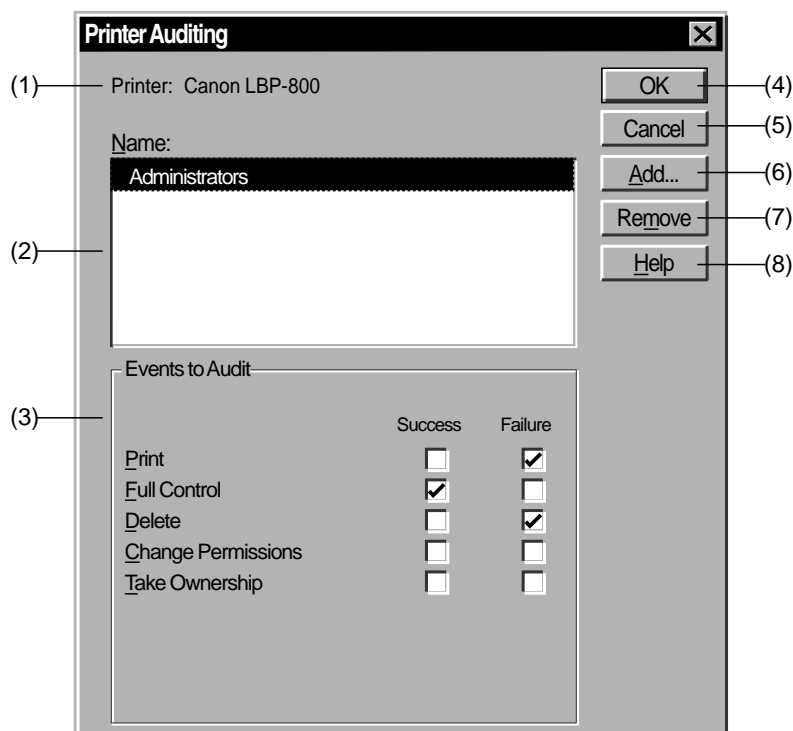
Printer Auditing

(1) Printer: Canon LBP-800

Name:

Administrators

(2)

Events to Audit

(3)

| | Success | Failure |
|---|---|---|
| Print | ☐ | ☑ |
| Full Control | ☑ | ☐ |
| Delete | ☐ | ☑ |
| Change Permissions | ☐ | ☐ |
| Take Ownership | ☐ | ☐ |

OK (4)

Cancel (5)

Add... (6)

Remove (7)

Help (8)